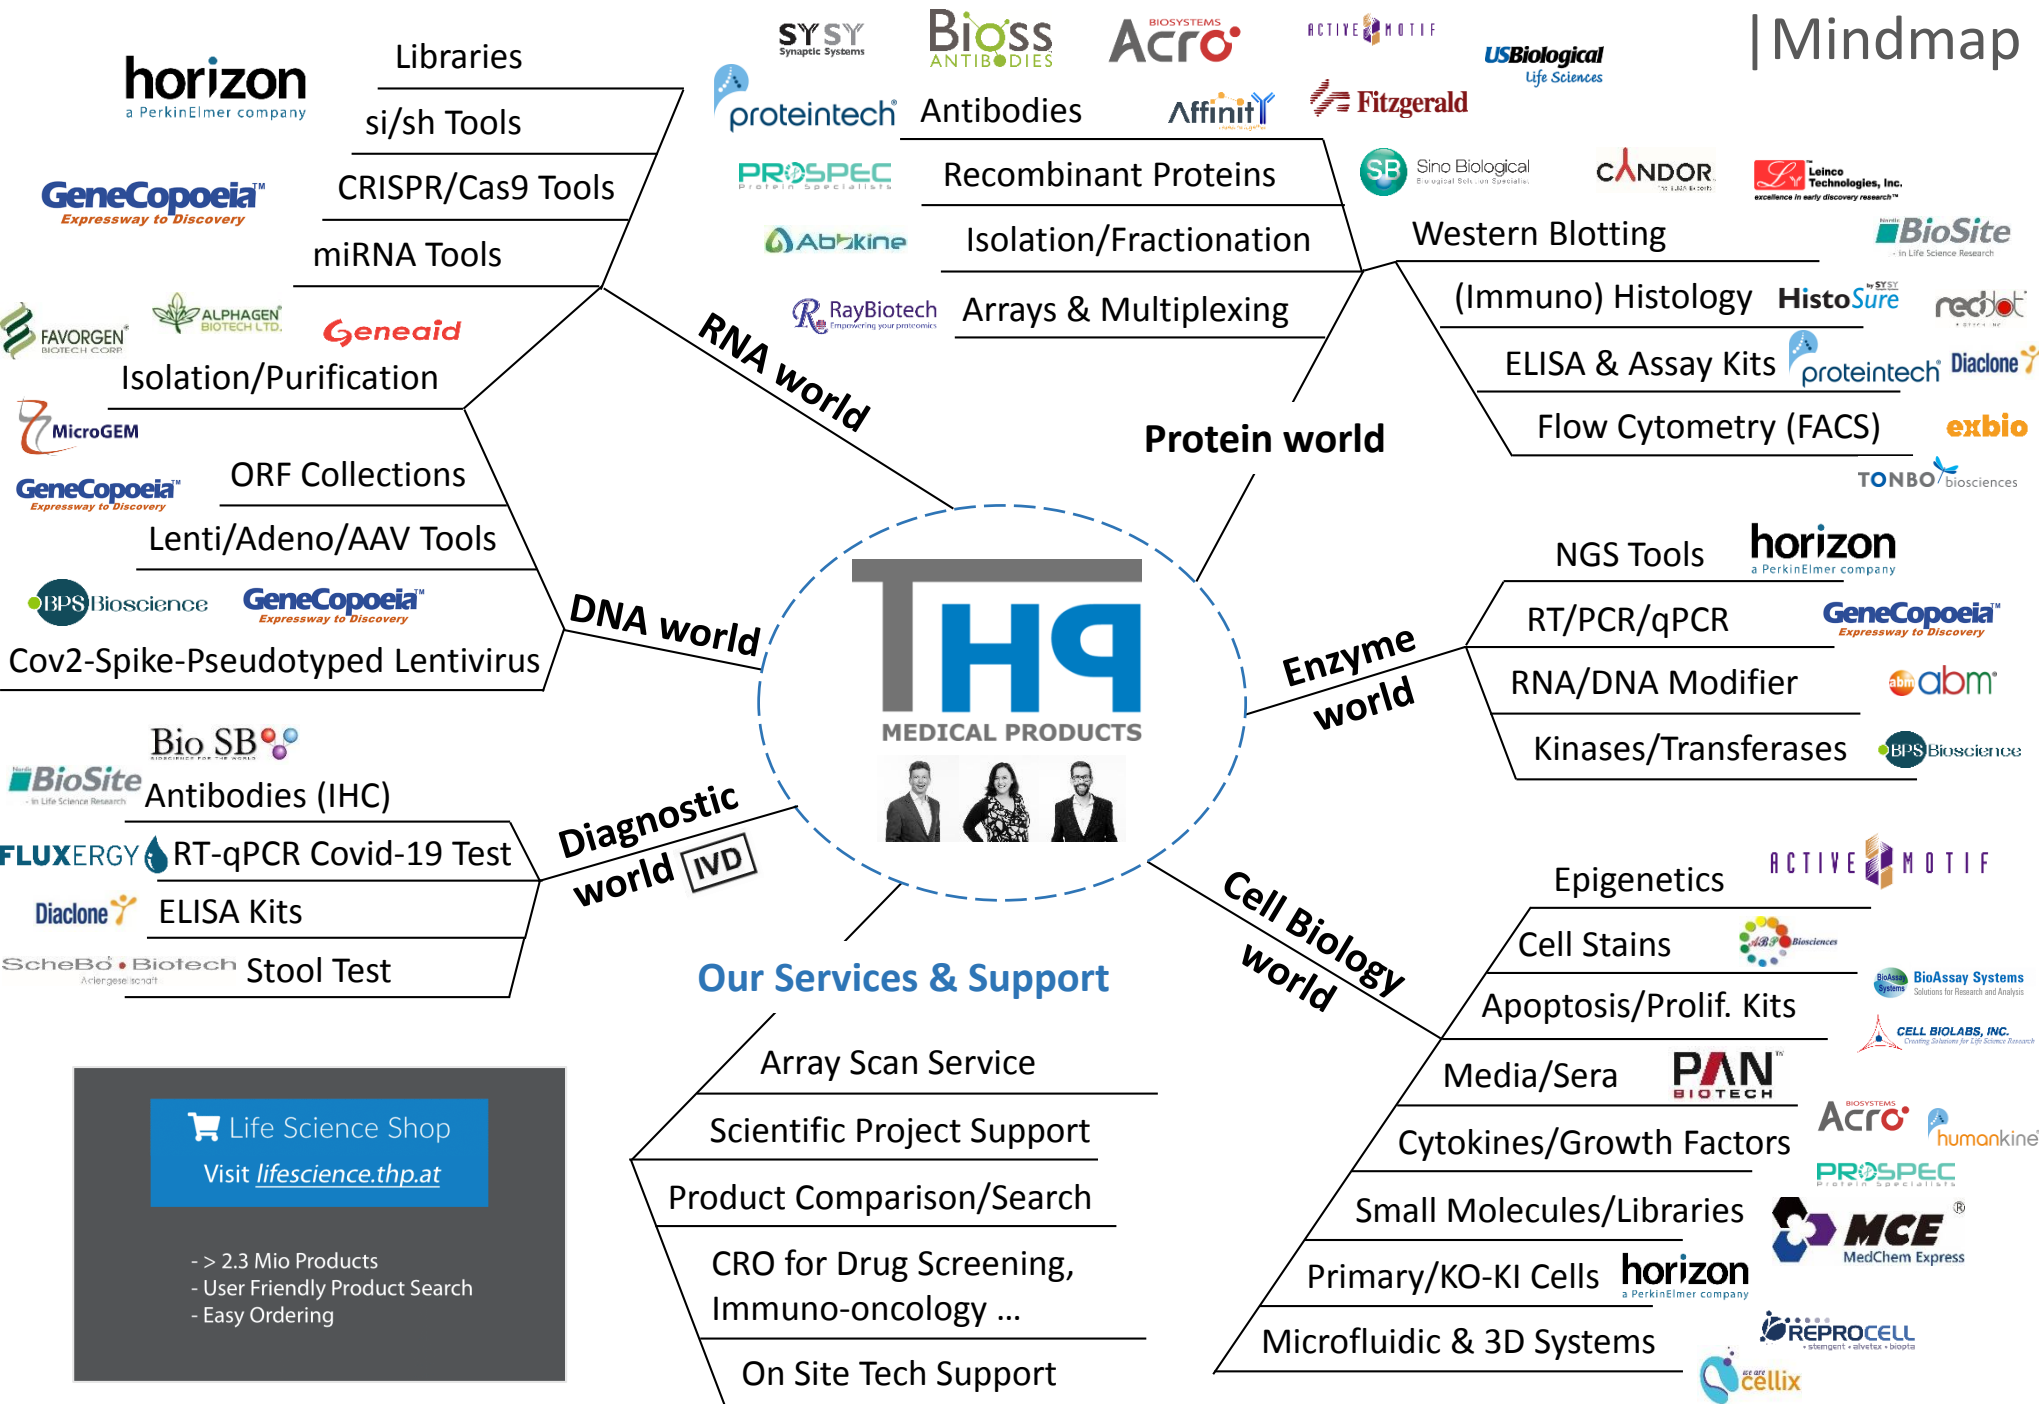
|Mindmap

horizon
a PerkinElmer company

Libraries
si/sh Tools
CRISPR/Cas9 Tools
miRNA Tools

GeneCopoeia
Expressway to Discovery

FAVORGEN BIOTECH CORP
ALPHAGEN BIOTECH LTD.
Geneaid

Isolation/Purification

MicroGEM

GeneCopoeia
Expressway to Discovery

ORF Collections
Lenti/Adeno/AAV Tools

BPS Bioscience
GeneCopoeia
Expressway to Discovery

Cov2-Spike-Pseudotyped Lentivirus

RNA world
DNA world

SYSY Synaptic Systems
Bioss ANTIBODIES
BIOSYSTEMS Acro
ACTIVE MOTIF
USBiological Life Sciences
proteintech
Antibodies
Affinity
Fitzgerald

PROSPEC
Recombinant Proteins
Abbkine
Isolation/Fractionation
RayBiotech
Arrays & Multiplexing

Sino Biological
CANDOR
Leinco Technologies, Inc.

Western Blotting
BioSite
(Immuno) Histology
HistoSure
reddot
ELISA & Assay Kits
proteintech
Diaclone
Flow Cytometry (FACS)
exbio
TONBO biosciences

Protein world

THP
MEDICAL PRODUCTS

NGS Tools
horizon
a PerkinElmer company
RT/PCR/qPCR
GeneCopoeia
Expressway to Discovery
RNA/DNA Modifier
abm
Kinases/Transferases
BPS Bioscience

Enzyme world

Bio SB
BioSite
Antibodies (IHC)
FLUXERGY
RT-qPCR Covid-19 Test
Diaclone
ELISA Kits
ScheBo Biotech
Stool Test

Diagnostic world IVD

Our Services & Support

Array Scan Service
Scientific Project Support
Product Comparison/Search
CRO for Drug Screening, Immuno-oncology ...
On Site Tech Support

Life Science Shop
Visit lifescience.thp.at

- > 2.3 Mio Products
- User Friendly Product Search
- Easy Ordering

Cell Biology world

Epigenetics
ACTIVE MOTIF
Cell Stains
ABP Biosciences
BioAssay Systems
Apoptosis/Prolif. Kits
CELL BIOLABS, INC.
Media/Sera
PAN BIOTECH
Acro
humankine
Cytokines/Growth Factors
PROSPEC
Small Molecules/Libraries
MCE MedChem Express
Primary/KO-KI Cells
horizon
a PerkinElmer company
Microfluidic & 3D Systems
REPROCELL
cellix